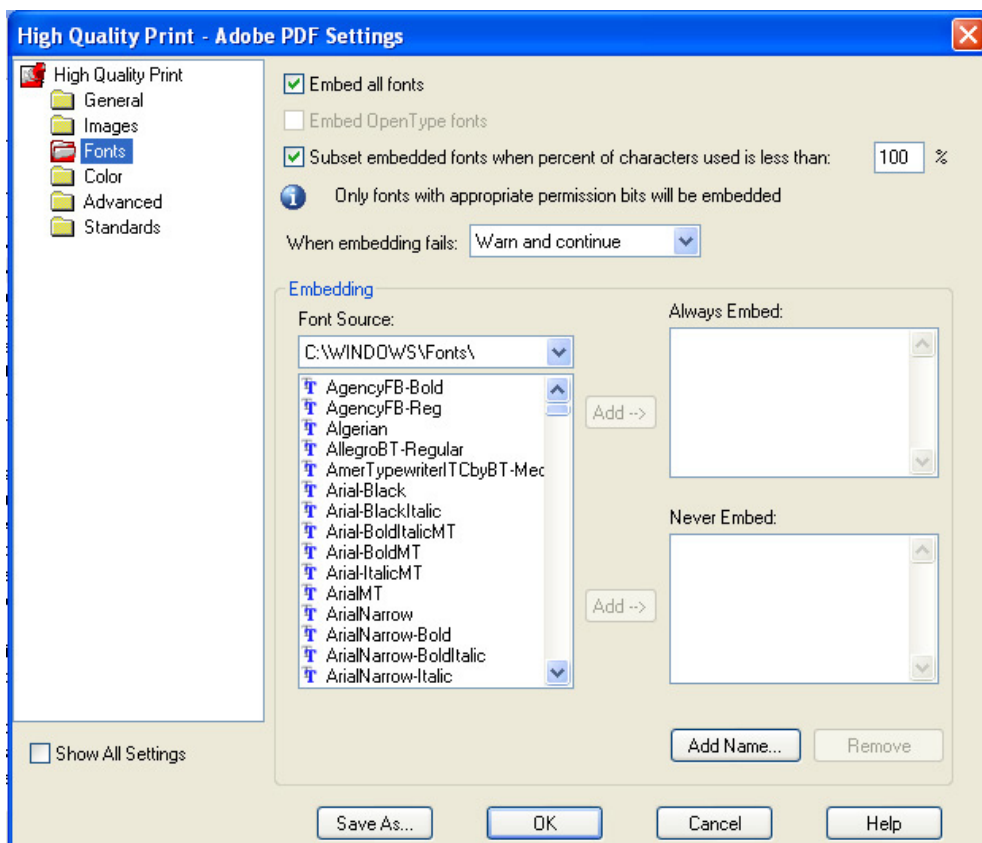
High Quality Print - Adobe PDF Settings

High Quality Print
General
Images
Fonts
Color
Advanced
Standards

Embed all fonts

Embed OpenType fonts

Subset embedded fonts when percent of characters used is less than: 100 %

Only fonts with appropriate permission bits will be embedded

When embedding fails: Warn and continue

Embedding

Font Source:

C:\WINDOWS\Fonts\

AgencyFB-Bold
AgencyFB-Reg
Algerian
AllegroBT-Regular
AmerTypewriterITCbyBT-Mec
Arial-Black
Arial-BlackItalic
Arial-BoldItalicMT
Arial-BoldMT
Arial-ItalicMT
ArialMT
ArialNarrow
ArialNarrow-Bold
ArialNarrow-BoldItalic
ArialNarrow-Italic

Add -->

Add -->

Always Embed:

Never Embed:

Add Name...

Remove

Show All Settings

Save As...

OK

Cancel

Help